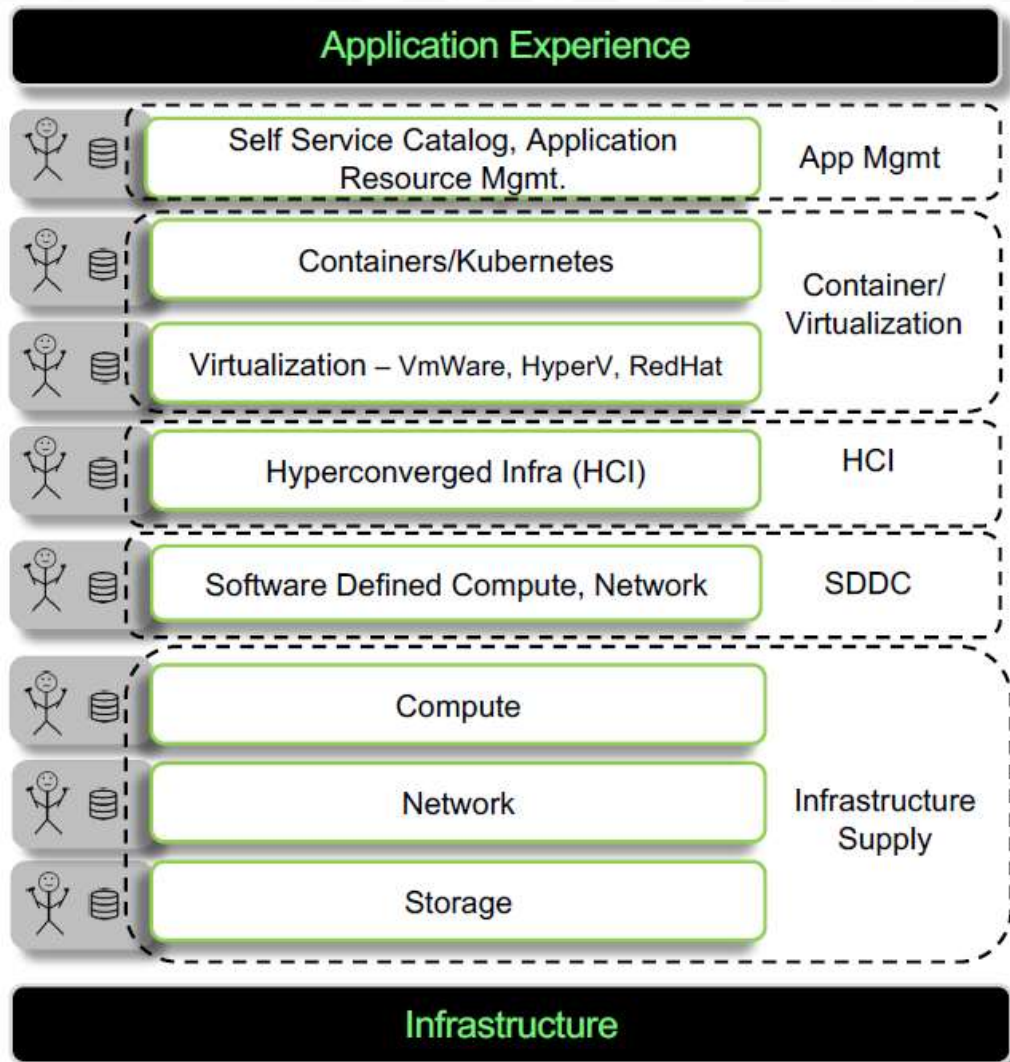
Application Experience

Self Service Catalog, Application Resource Mgmt.

App Mgmt

Containers/Kubernetes

Virtualization – VmWare, HyperV, RedHat

Container/ Virtualization

Hyperconverged Infra (HCI)

HCI

Software Defined Compute, Network

SDDC

Compute

Network

Storage

Infrastructure Supply

Infrastructure